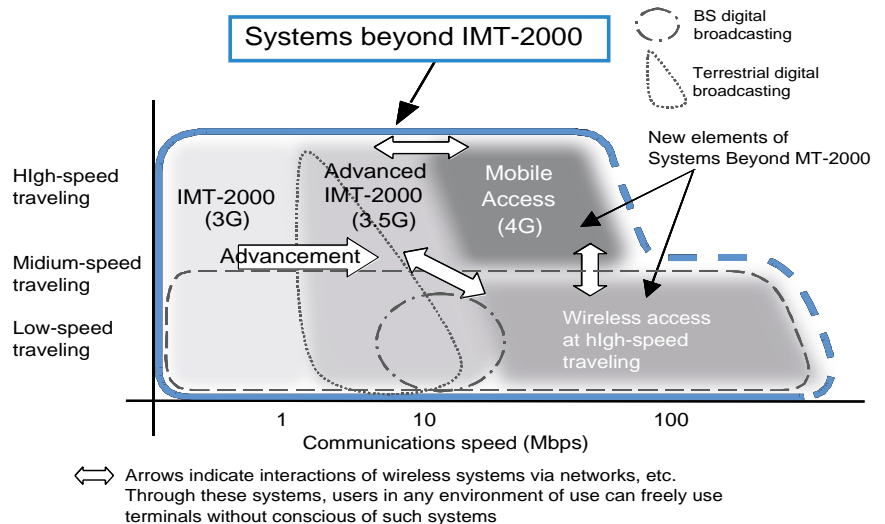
Systems beyond IMT-2000

BS digital broadcasting

Terrestrial digital broadcasting

New elements of Systems Beyond MT-2000

HIgh-speed traveling

Midium-speed traveling

Low-speed traveling

IMT-2000 (3G)

Advanced IMT-2000 (3.5G)

Mobile Access (4G)

Advancement

Wireless access at hIgh-speed traveling

1

10

100

Communications speed (Mbps)

Arrows indicate interactions of wireless systems via networks, etc. Through these systems, users in any environment of use can freely use terminals without conscious of such systems